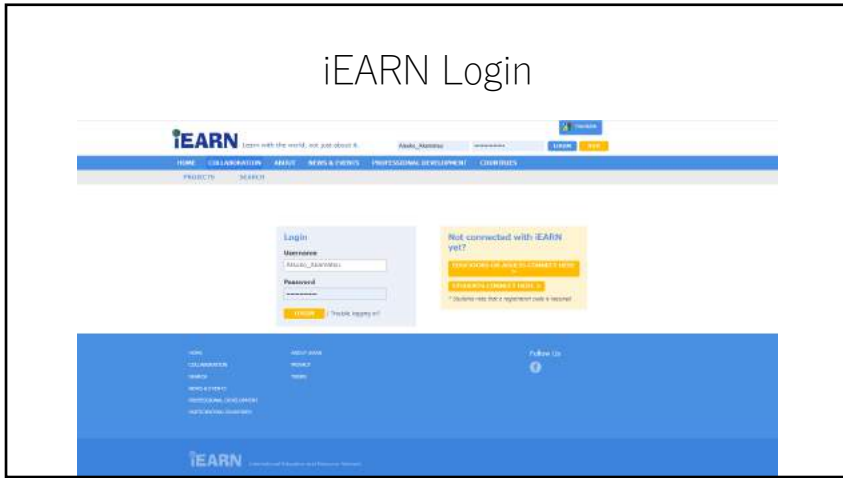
iEARN Login

iEARN Learn with the world, not just about it.

Atsuko_Akamatsu ••••••••••• LOGIN

HOME COLLABORATION ABOUT NEWS & EVENTS PROFESSIONAL DEVELOPMENT COUNTRIES

PROJECTS SEARCH

Login

Username

Atsuko_Akamatsu

Password

•••••••••••

LOGIN | Trouble logging in?

Not connected with iEARN yet?

EDUCATORS OR ADULTS CONNECT HERE >

STUDENTS CONNECT HERE >

* Students note that a registration code is required

HOME
COLLABORATION
SEARCH
NEWS & EVENTS
PROFESSIONAL DEVELOPMENT
PARTICIPATING COUNTRIES

ABOUT iEARN
PRIVACY
TERMS

Follow Us

iEARN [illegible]